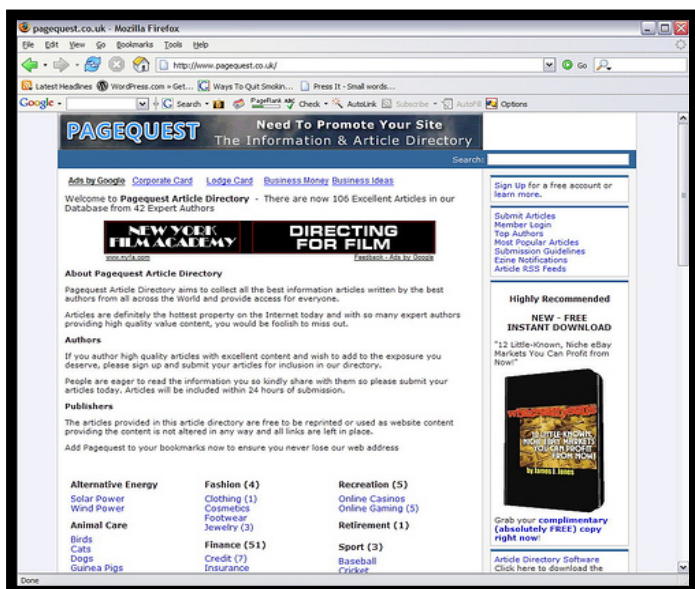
pagequest.co.uk - Mozilla Firefox

File Edit View Go Bookmarks Tools Help

http://www.pagequest.co.uk/

Go

Latest Headlines WordPress.com » Get... Ways To Quit Smokin... Press It - Small words...

Google Search PageRank Check AutoLink Subscribe AutoFill Options

PAGEQUEST Need To Promote Your Site The Information & Article Directory

Search:

Ads by Google Corporate Card Lodge Card Business Money Business Ideas

Welcome to Pagequest Article Directory - There are now 106 Excellent Articles in our Database from 42 Expert Authors

NEW YORK FILM ACADEMY DIRECTING FOR FILM

www.nyfa.com Feedback - Ads by Google

About Pagequest Article Directory

Pagequest Article Directory aims to collect all the best information articles written by the best authors from all across the World and provide access for everyone.

Articles are definitely the hottest property on the Internet today and with so many expert authors providing high quality value content, you would be foolish to miss out.

Authors

If you author high quality articles with excellent content and wish to add to the exposure you deserve, please sign up and submit your articles for inclusion in our directory.

People are eager to read the information you so kindly share with them so please submit your articles today. Articles will be included within 24 hours of submission.

Publishers

The articles provided in this article directory are free to be reprinted or used as website content providing the content is not altered in any way and all links are left in place.

Add Pagequest to your bookmarks now to ensure you never lose our web address

Alternative Energy
Solar Power
Wind Power

Animal Care
Birds
Cats
Dogs
Guinea Pigs

Fashion (4)
Clothing (1)
Cosmetics
Footwear
Jewelry (3)

Finance (51)
Credit (7)
Insurance

Recreation (5)
Online Casinos
Online Gaming (5)

Retirement (1)

Sport (3)
Baseball
Cricket

Sign Up for a free account or learn more.

Submit Articles
Member Login
Top Authors
Most Popular Articles
Submission Guidelines
Ezine Notifications
Article RSS Feeds

Highly Recommended

NEW - FREE INSTANT DOWNLOAD

"12 Little-Known, Niche eBay Markets You Can Profit from Now!"

12 LITTLE-KNOWN NICHE EBAY MARKETS YOU CAN PROFIT FROM NOW! by James E. Jones

Grab your complimentary (absolutely FREE) copy right now!

Article Directory Software
Click here to download the

Done